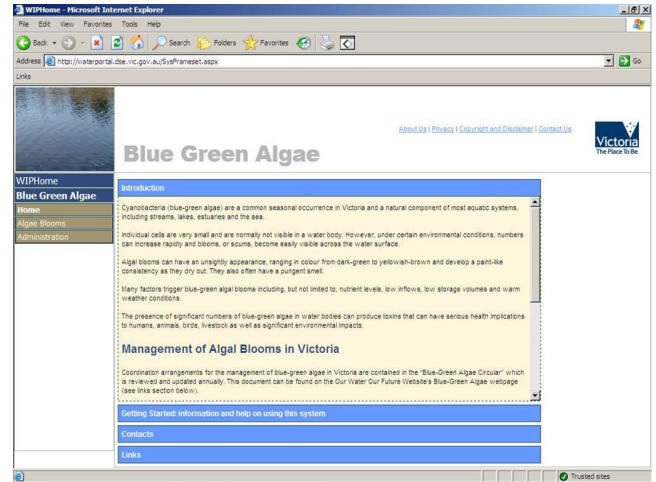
WIPHome - Microsoft Internet Explorer

File Edit View Favorites Tools Help

Back Search Folders Favorites

Address http://waterportal.dse.vic.gov.au/SysFrameset.aspx Go

Links

Blue Green Algae

About Us | Privacy | Copyright and Disclaimer | Contact Us

Victoria The Place To Be

WIPHome
Blue Green Algae
Home
Algae Blooms
Administration

Introduction

Cyanobacteria (blue-green algae) are a common seasonal occurrence in Victoria and a natural component of most aquatic systems, including streams, lakes, estuaries and the sea.

Individual cells are very small and are normally not visible in a water body. However, under certain environmental conditions, numbers can increase rapidly and blooms, or scums, become easily visible across the water surface.

Algal blooms can have an unsightly appearance, ranging in colour from dark-green to yellowish-brown and develop a paint-like consistency as they dry out. They also often have a pungent smell.

Many factors trigger blue-green algal blooms including, but not limited to, nutrient levels, low inflows, low storage volumes and warm weather conditions.

The presence of significant numbers of blue-green algae in water bodies can produce toxins that can have serious health implications to humans, animals, birds, livestock as well as significant environmental impacts.

Management of Algal Blooms in Victoria

Coordination arrangements for the management of blue-green algae in Victoria are contained in the "Blue-Green Algae Circular" which is reviewed and updated annually. This document can be found on the Our Water Our Future Website's Blue-Green Algae webpage (see links section below).

Getting Started: information and help on using this system

Contacts

Links

Trusted sites